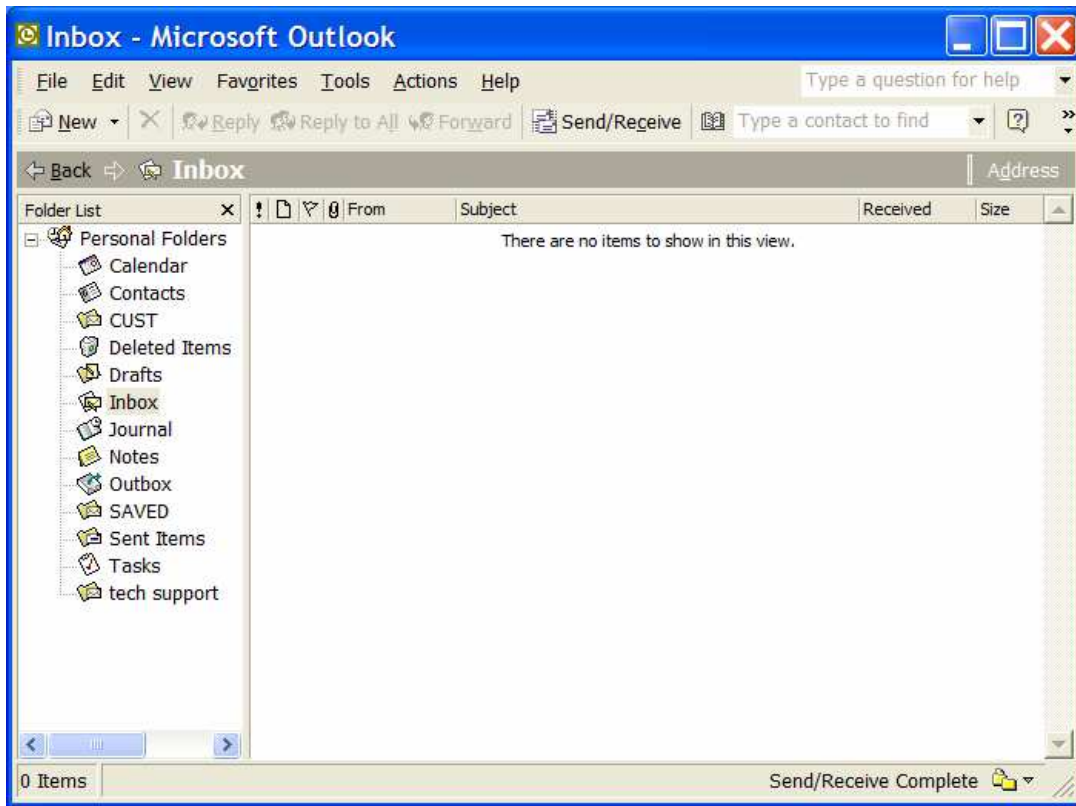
Inbox - Microsoft Outlook

File Edit View Favorites Tools Actions Help

Type a question for help

New Reply Reply to All Forward Send/Receive Type a contact to find

Back Inbox

Address

Folder List

Personal Folders
Calendar
Contacts
CUST
Deleted Items
Drafts
Inbox
Journal
Notes
Outbox
SAVED
Sent Items
Tasks
tech support

| ! | | | | From | Subject | Received | Size |
|---|---|---|---|---|---|---|---|

There are no items to show in this view.

0 Items

Send/Receive Complete